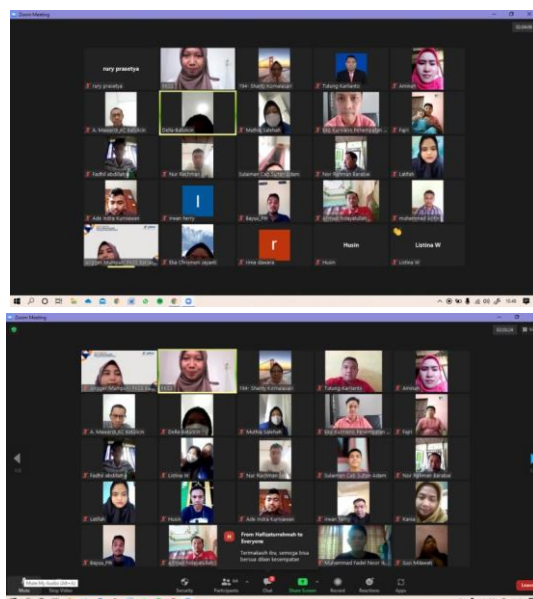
Zoom Meeting

nury prasetya

nury prasetya

194- Shatty Kurniawan

Tutung Kurnianto

Ammah

A. Masyarib_KC Balikpapan

Della Babilcik

Muthia Salsabil

Nita Kurniawati Perempuan

Fajri

Fadhil abdillah

Nur Rachman

Sulaiman Cab Syeh

Nur Rahman Barabai

Lailah

Ade Indra Kurniawan

Hwan ferry

Bayua_PN

kthad Hidayatullah

muhammad zidni

Jungan Wahyudi

Eka Chrisman Jayadi

rima dewira

Husin

Listina W

Husin

Listina W

Zoom Meeting

Jungan Wahyudi

194- Shatty Kurniawan

Tutung Kurnianto

Ammah

A. Masyarib_KC Balikpapan

Della Babilcik

Muthia Salsabil

Nita Kurniawati Perempuan

Fajri

Fadhil abdillah

Listina W

Nur Rachman

Sulaiman Cab Syeh

Nur Rahman Barabai

Lailah

Husin

Ade Indra Kurniawan

Hwan ferry

Kania

Bayua_PN

kthad Hidayatullah

From Hafizaturrahmah to Everyone

Termakasih ibu, semoga bisa bersua dilain kesempatan

Muhammad Fadel Noor

Susi Mawati

Mute My Audio (Alt+A)

Mute

Stop Video

Security

Participants

Chat

Share Screen

Record

Reactions

Apps

Leave